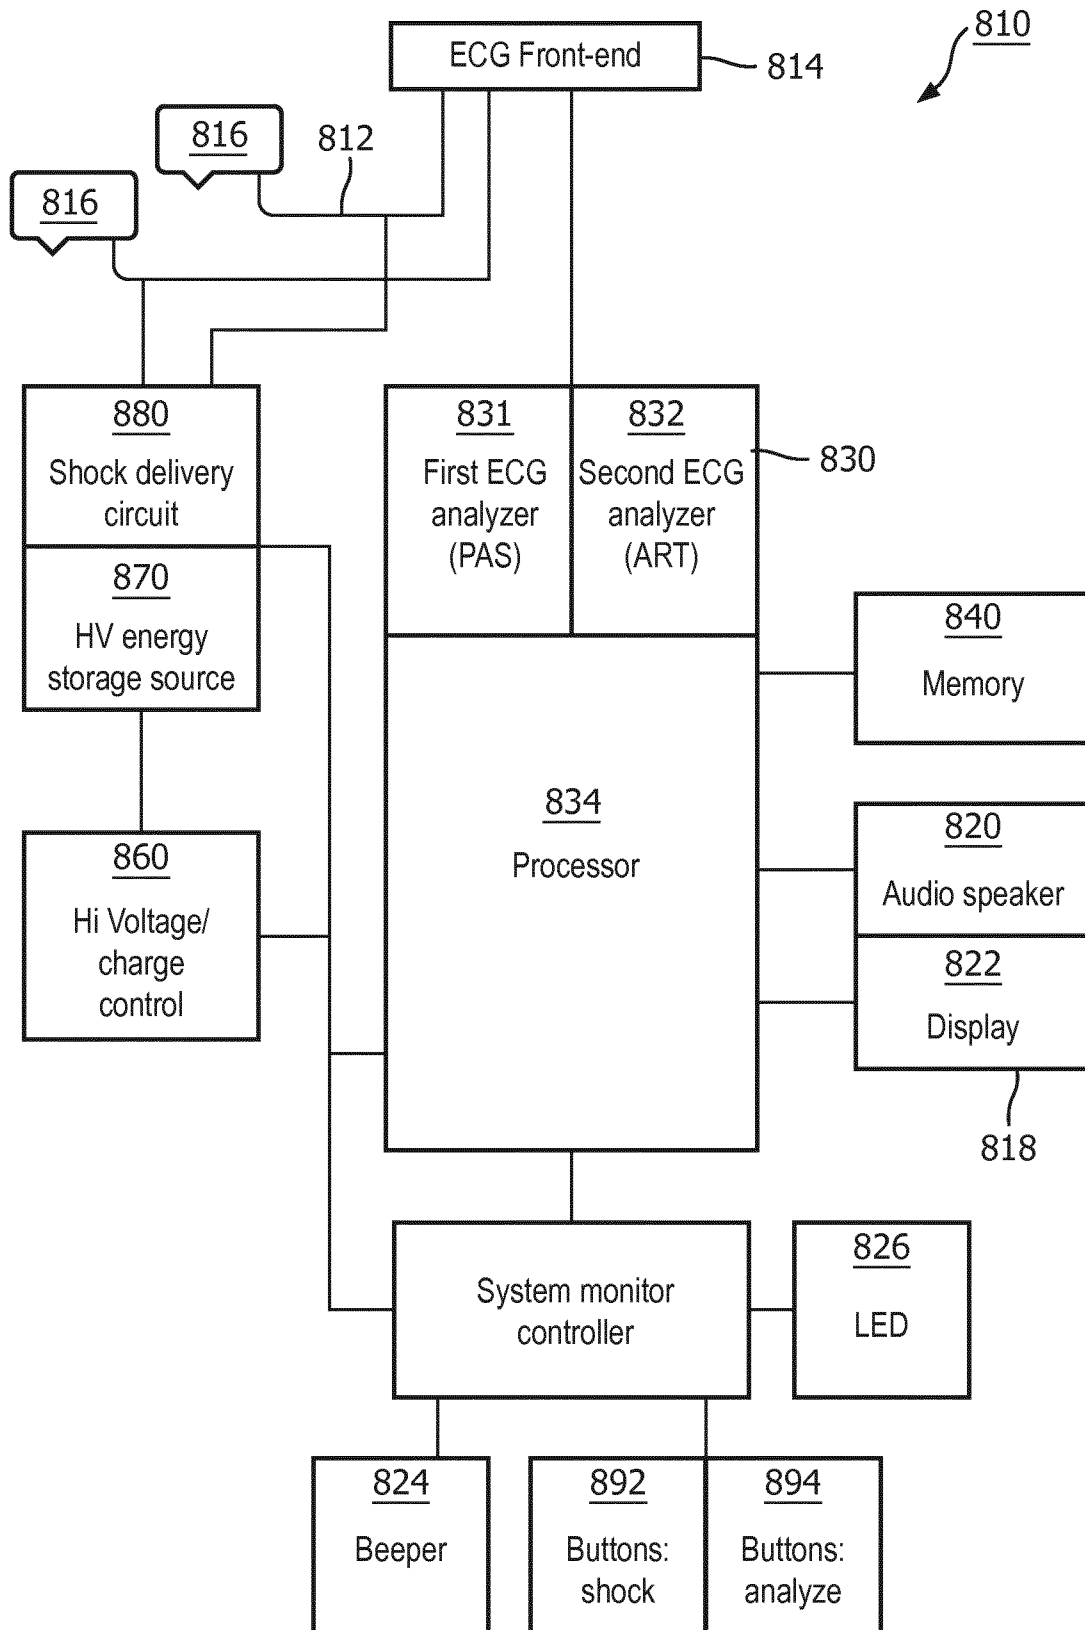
810

ECG Front-end

814

816

812

816

880

Shock delivery circuit

831

First ECG analyzer (PAS)

832

Second ECG analyzer (ART)

830

870

HV energy storage source

840

Memory

834

Processor

820

Audio speaker

860

Hi Voltage/ charge control

822

Display

818

System monitor controller

826

LED

824

Beeper

892

Buttons: shock

894

Buttons: analyze